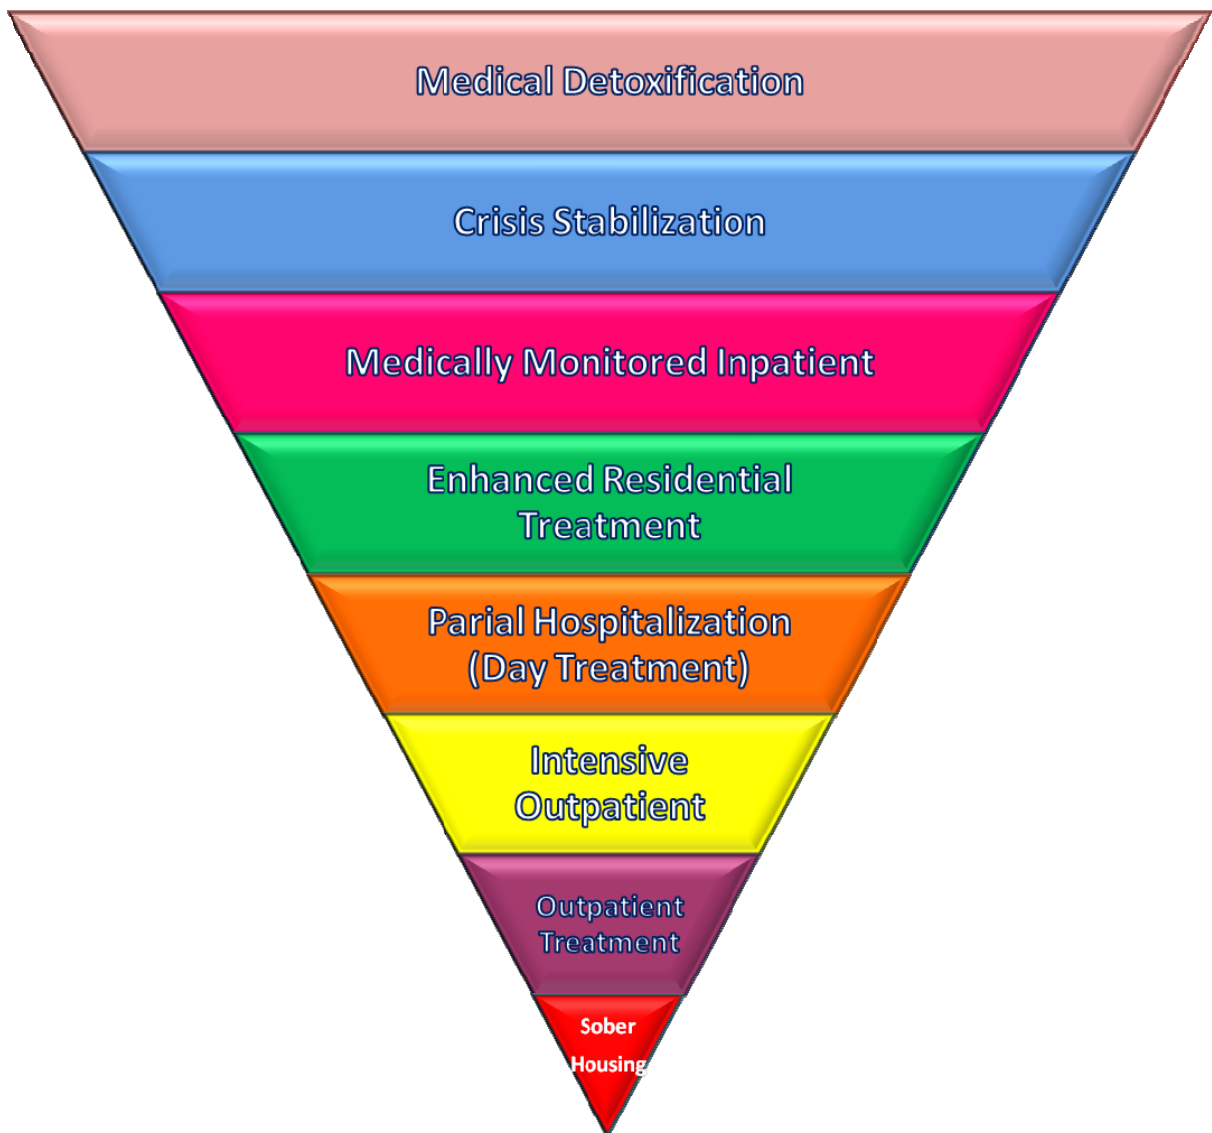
Medical Detoxification

Crisis Stabilization

Medically Monitored Inpatient

Enhanced Residential Treatment

Parial Hospitalization (Day Treatment)

Intensive Outpatient

Outpatient Treatment

Sober Housing